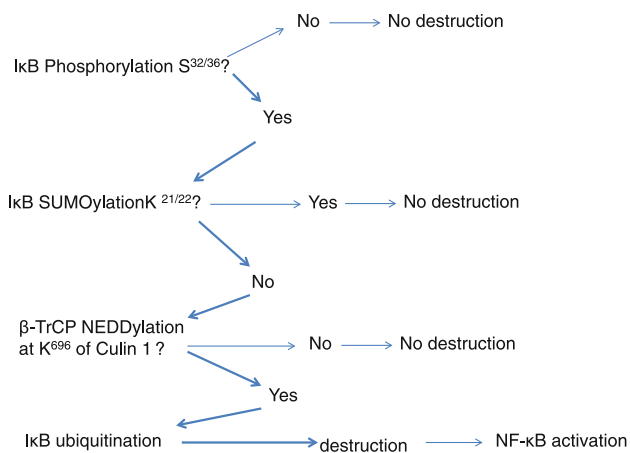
No → No destruction

IκB Phosphorylation $S^{32/36}$?

Yes

IκB SUMOylationK $^{21/22}$? → Yes → No destruction

No

β-TrCP NEDDylation at $K^{696}$ of Culin 1 ? → No → No destruction

Yes

IκB ubiquitination → destruction → NF-κB activation